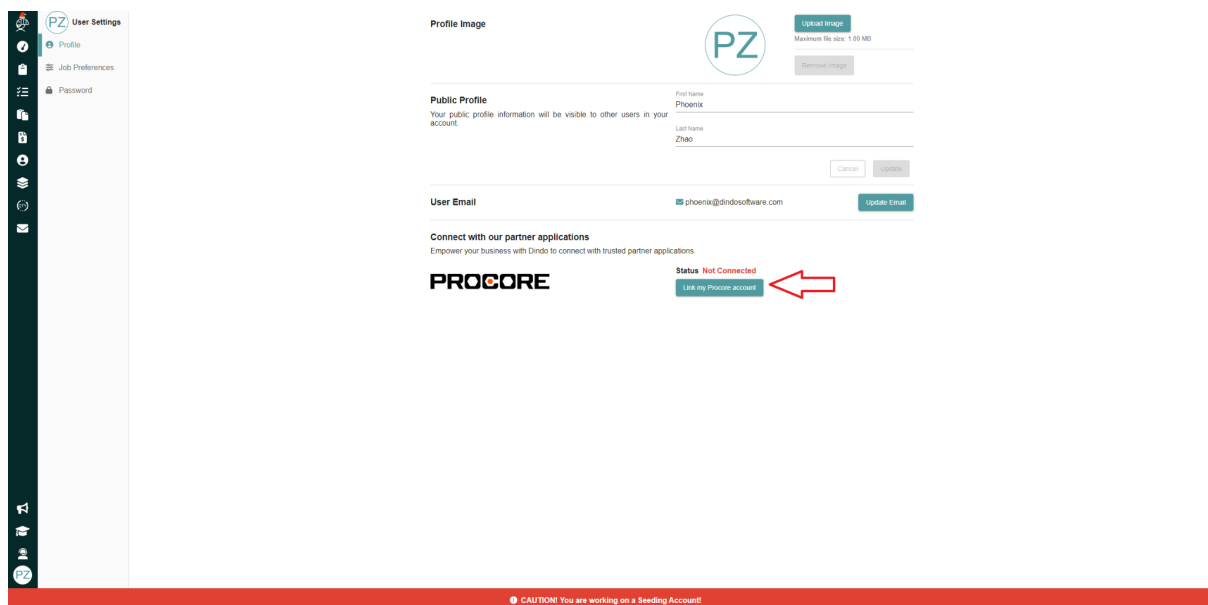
PZ User Settings
Profile
Job Preferences
Password

Profile Image

PZ

Upload Image
Maximum file size: 1.00 MB
Remove Image

Public Profile
Your public profile information will be visible to other users in your account.

First Name
Phoenix
Last Name
Zhao

Cancel Update

User Email
phoenix@dindosoftware.com
Update Email

Connect with our partner applications
Empower your business with Dindo to connect with trusted partner applications.

PROCORE

Status Not Connected
Link my Procore account

PZ

CAUTION! You are working on a Seeding Account!